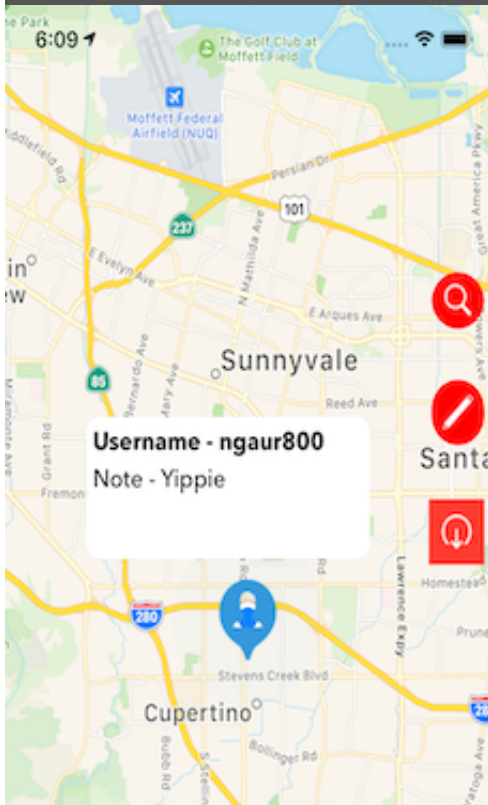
e Park
6:09
The Golf Club at Moffett Field
Moffett Federal Airfield (NUQ)
Persian Dr
Great America Pkwy
101
237
E Evelyn Ave
N Mathilda Ave
E Arques Ave
Sunnyvale
85
Bernardo Ave
Reed Ave
Santa
Username - ngaur800
Note - Yippie
Grant Rd
Fremon
Lawrence Expy
Homestead
280
Prune
Stevens Creek Blvd
Cupertino
Bubb Rd
Bollinger Rd
S Stelling
280